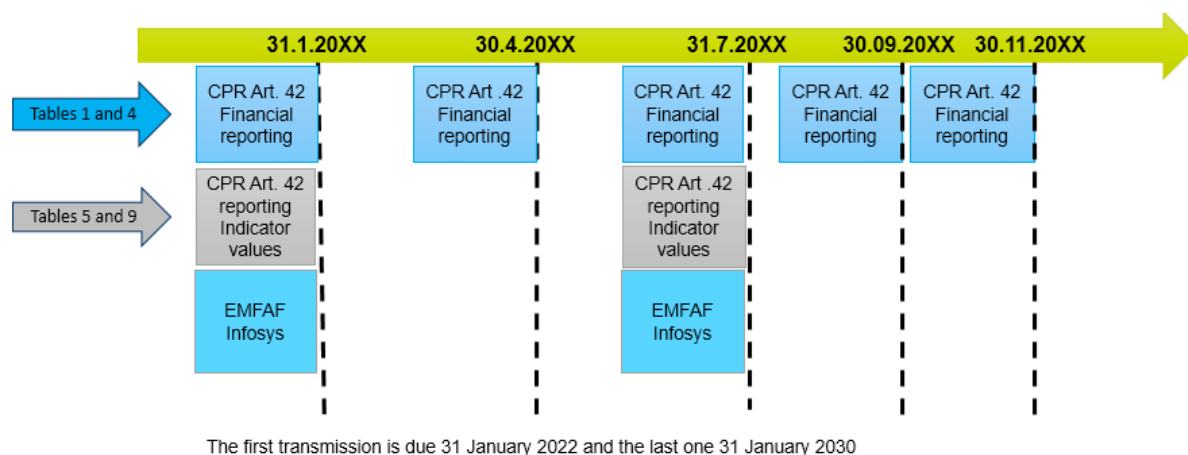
31.1.20XX 30.4.20XX 31.7.20XX 30.09.20XX 30.11.20XX

Tables 1 and 4

CPR Art. 42 Financial reporting

CPR Art .42 Financial reporting

CPR Art. 42 Financial reporting

CPR Art. 42 Financial reporting

CPR Art. 42 Financial reporting

Tables 5 and 9

CPR Art. 42 reporting Indicator values

CPR Art .42 reporting Indicator values

EMFAF Infosys

EMFAF Infosys

The first transmission is due 31 January 2022 and the last one 31 January 2030